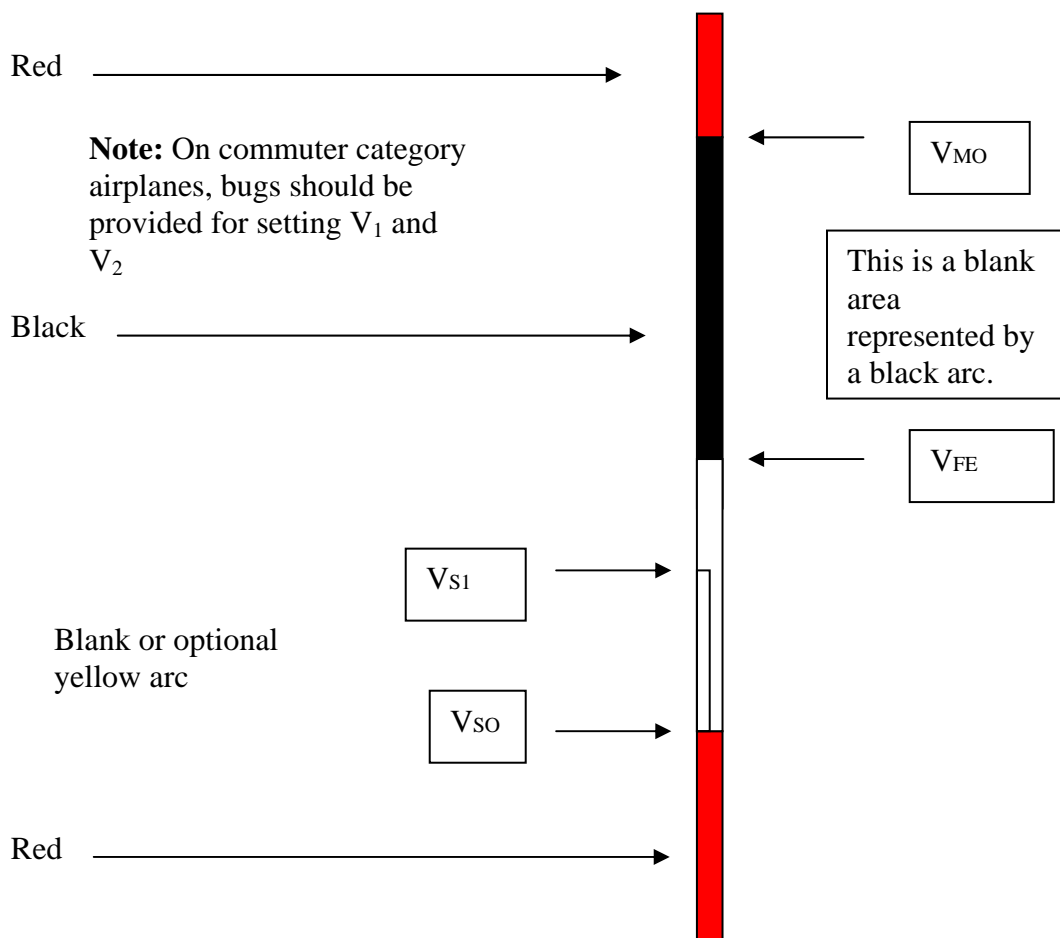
Red

**Note:** On commuter category airplanes, bugs should be provided for setting $V_1$ and $V_2$

$V_{MO}$

This is a blank area represented by a black arc.

Black

$V_{FE}$

$V_{S1}$

Blank or optional yellow arc

$V_{SO}$

Red